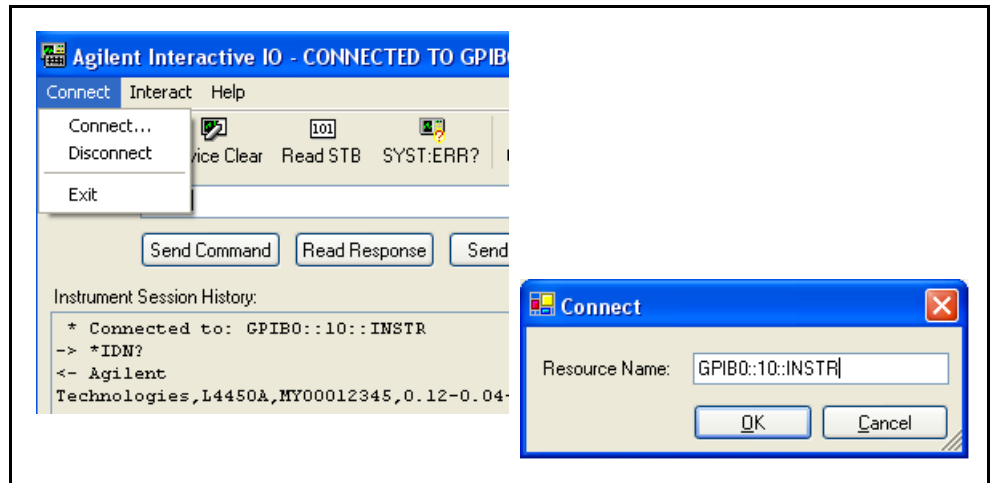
Agilent Interactive IO - CONNECTED TO GPIB

Connect Interact Help

Connect...
Disconnect
Exit

vice Clear
101
Read STB
SYST:ERR?

Send Command
Read Response
Send

Instrument Session History:

* Connected to: GPIB0::10::INSTR
-> *IDN?
<- Agilent
Technologies,L4450A,MY00012345,0.12-0.04-

Connect

Resource Name: GPIB0::10::INSTR

OK
Cancel